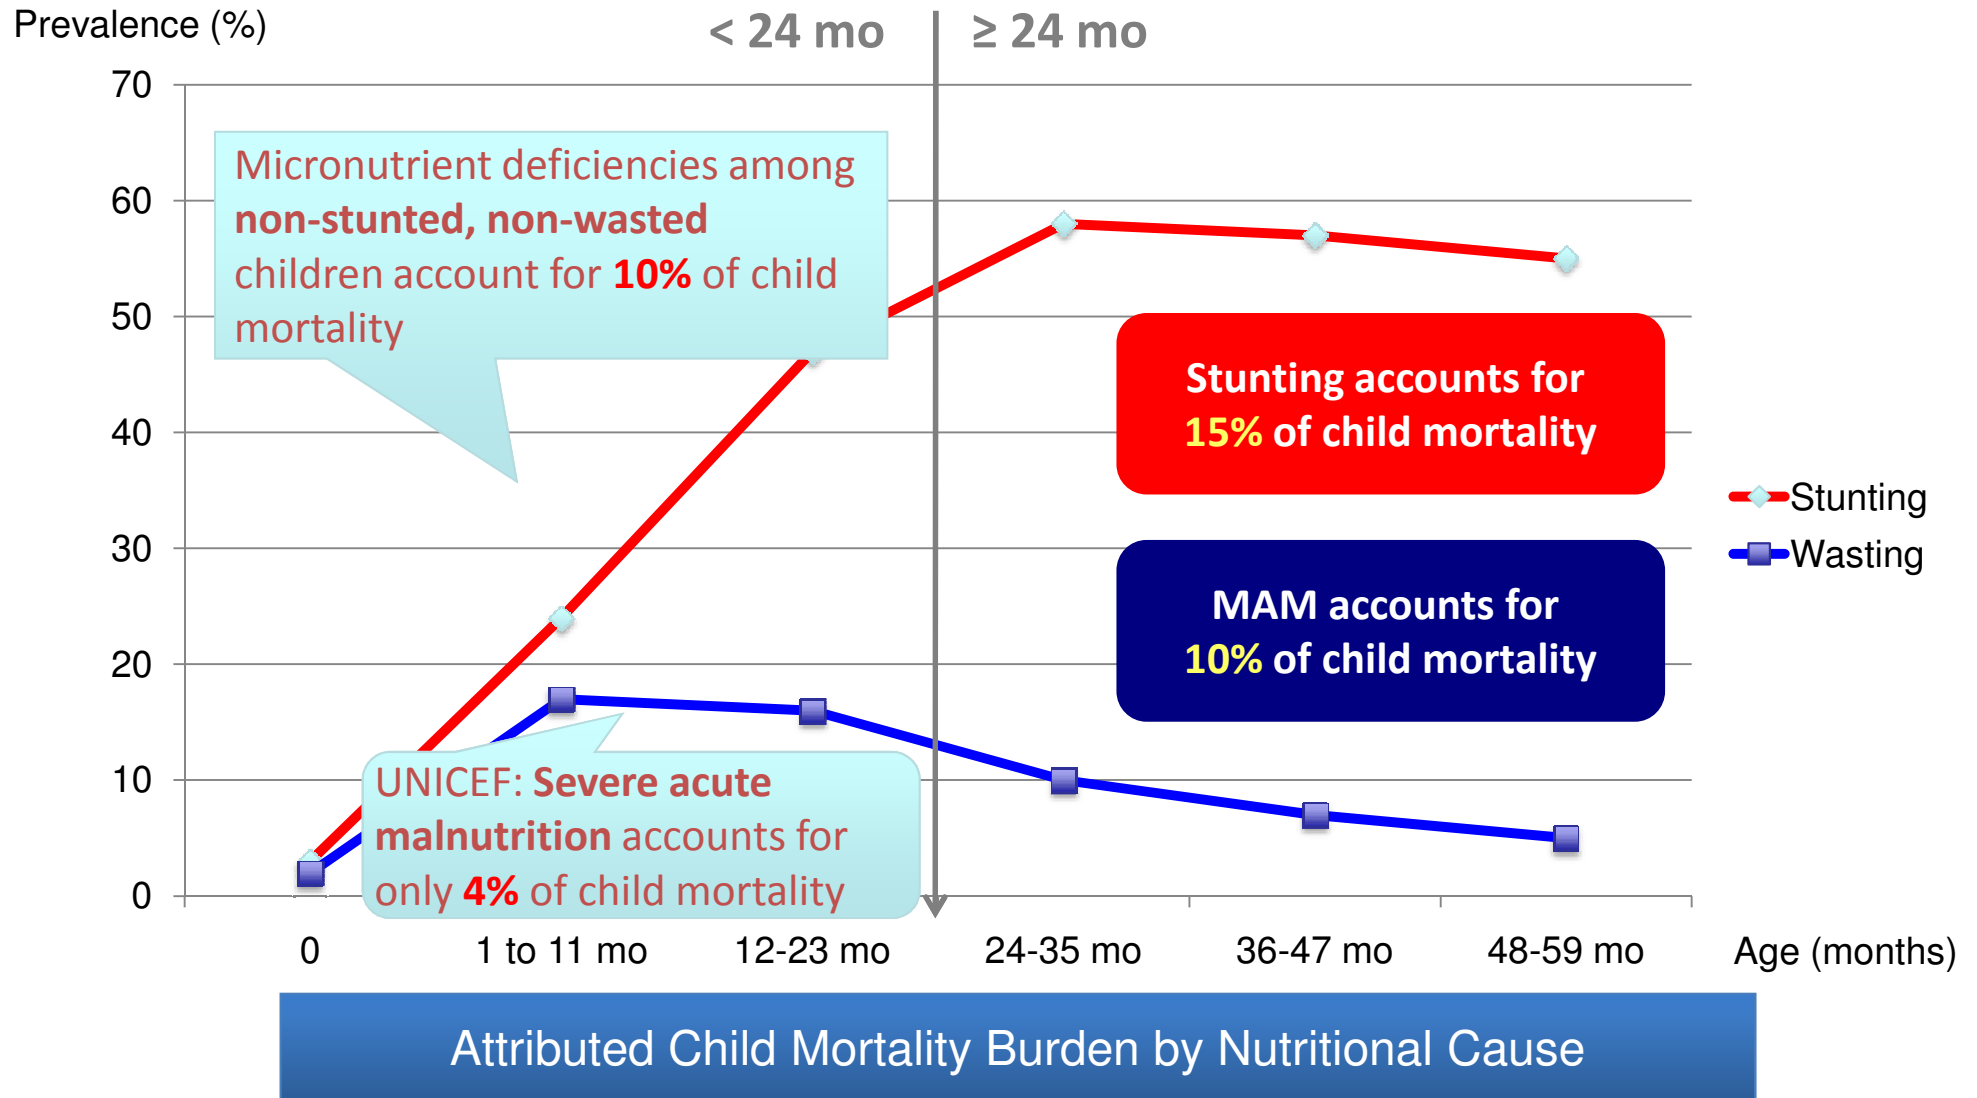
Prevalence (%)

< 24 mo

≥ 24 mo

70

60

50

40

30

20

10

0

Micronutrient deficiencies among **non-stunted, non-wasted** children account for **10%** of child mortality

Stunting accounts for 15% of child mortality

MAM accounts for 10% of child mortality

Stunting

Wasting

UNICEF: **Severe acute malnutrition** accounts for only **4%** of child mortality

0

1 to 11 mo

12-23 mo

24-35 mo

36-47 mo

48-59 mo

Age (months)

Attributed Child Mortality Burden by Nutritional Cause